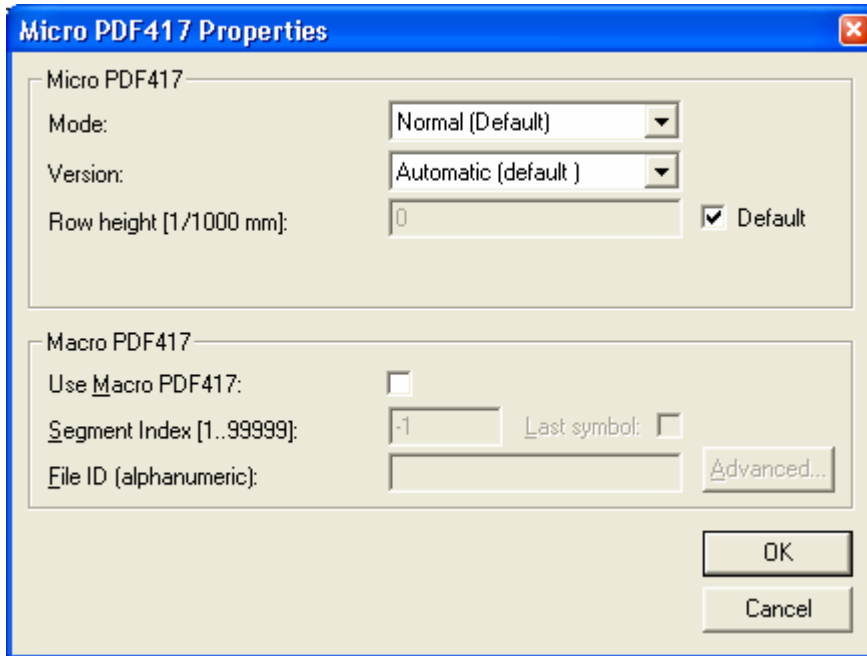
Micro PDF417 Properties

Micro PDF417

Mode: Normal (Default)

Version: Automatic (default )

Row height [1/1000 mm]: 0 Default

Macro PDF417

Use Macro PDF417:

Segment Index [1..99999]: -1 Last symbol:

File ID (alphanumeric): Advanced...

OK

Cancel